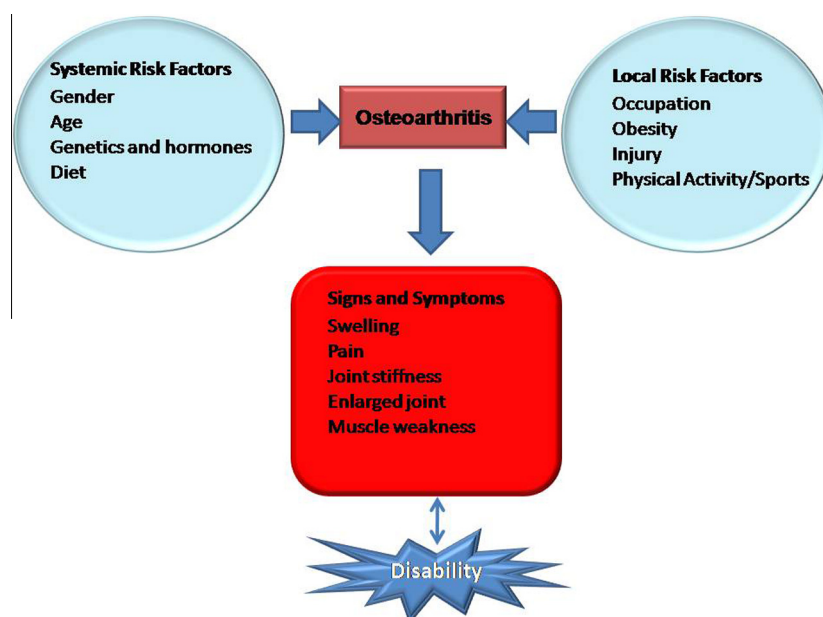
Systemic Risk Factors
Gender
Age
Genetics and hormones
Diet

Osteoarthritis

Local Risk Factors
Occupation
Obesity
Injury
Physical Activity/Sports

Signs and Symptoms
Swelling
Pain
Joint stiffness
Enlarged joint
Muscle weakness

Disability